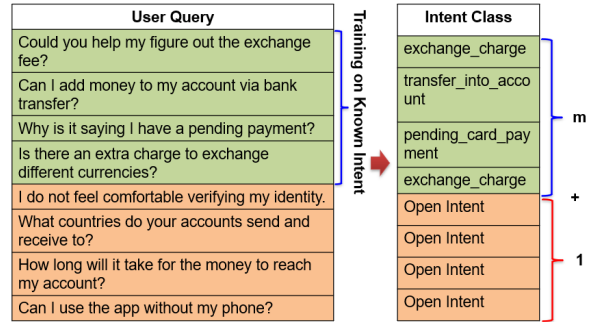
| User Query |
|---|
| Could you help my figure out the exchange fee? |
| Can I add money to my account via bank transfer? |
| Why is it saying I have a pending payment? |
| Is there an extra charge to exchange different currencies? |
| I do not feel comfortable verifying my identity. |
| What countries do your accounts send and receive to? |
| How long will it take for the money to reach my account? |
| Can I use the app without my phone? |

Training on Known Intent

| Intent Class |
|---|
| exchange_charge |
| transfer_into_account |
| pending_card_payment |
| exchange_charge |
| Open Intent |
| Open Intent |
| Open Intent |
| Open Intent |

m

+

1